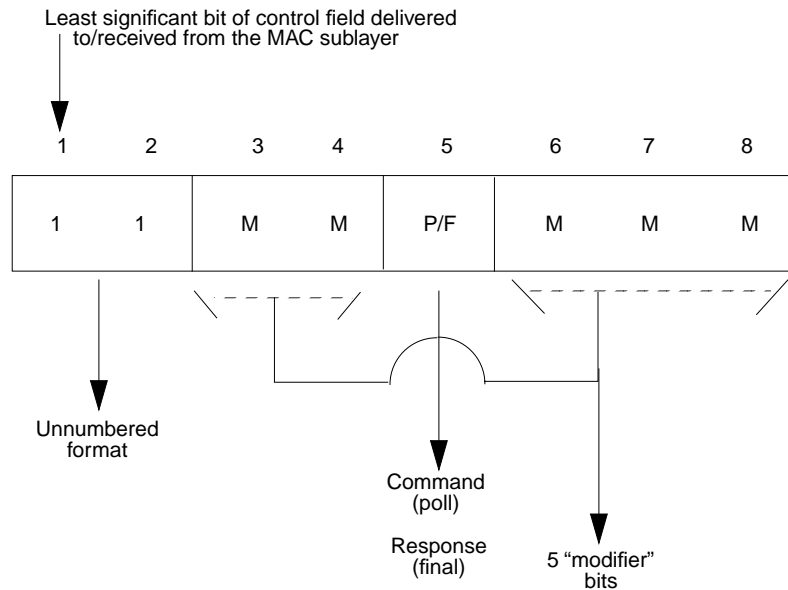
Least significant bit of control field delivered to/received from the MAC sublayer

| 1 | 2 | 3 | 4 | 5 | 6 | 7 | 8 |
|---|---|---|---|---|---|---|---|
| 1 | 1 | M | M | P/F | M | M | M |

Unnumbered format

Command (poll)

Response (final)

5 “modifier” bits